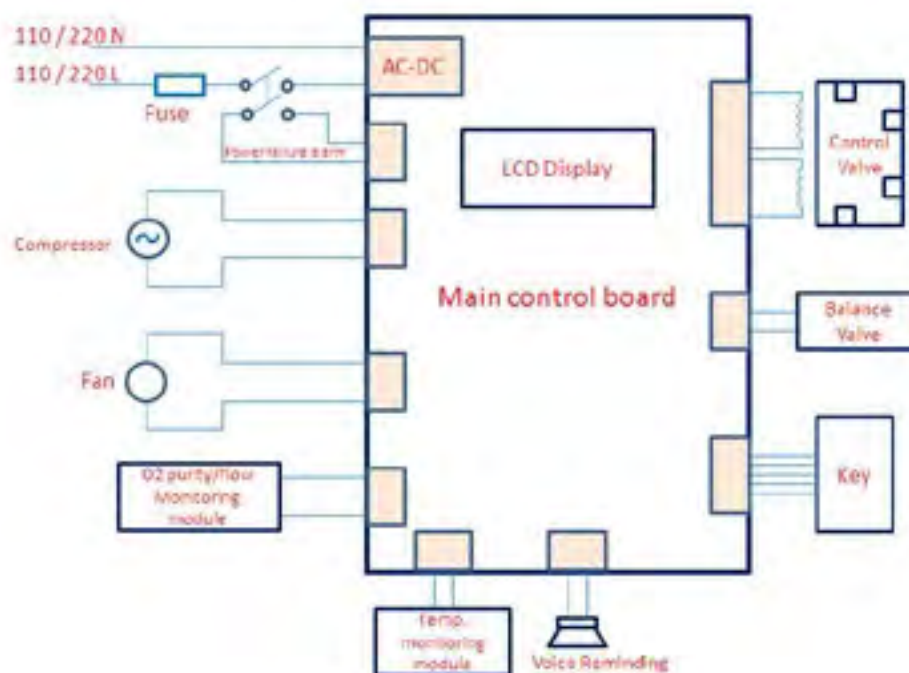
110 / 220 N

110 / 220 L

Fuse

AC-DC

Powerfailure alarm

LCD Display

Control Valve

Compressor

Main control board

Balance Valve

Fan

Key

O2 purity/flow Monitoring module

Temp. monitoring module

Voice Reminding